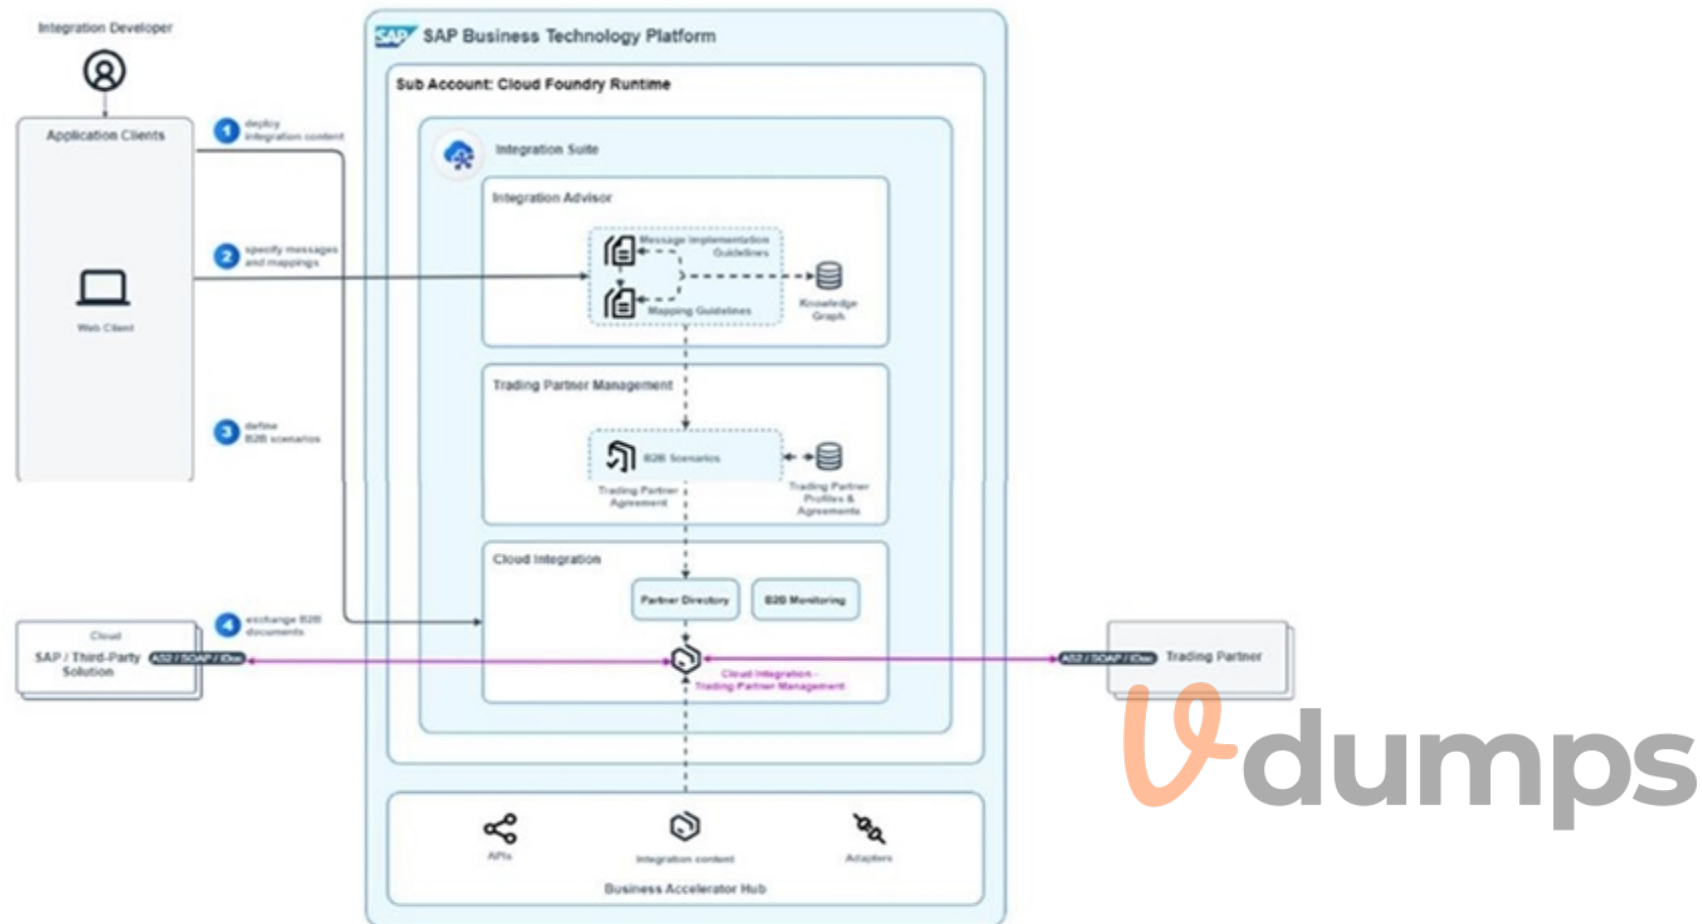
Integration Developer

Application Clients

Web Client

1 deploy integration content

2 specify messages and mappings

3 define B2B scenarios

4 exchange B2B documents

SAP SAP Business Technology Platform

Sub Account: Cloud Foundry Runtime

Integration Suite

Integration Advisor

Message Implementation Guidelines

Mapping Guidelines

Knowledge Graph

Trading Partner Management

B2B Scenarios

Trading Partner Agreement

Trading Partner Profiles & Agreements

Cloud Integration

Partner Directory

B2B Monitoring

Cloud Integration - Trading Partner Management

Cloud

SAP / Third-Party Solution

AS2 / SOAP / IDoc

AS2 / SOAP / IDoc

Trading Partner

APIs

Integration content

Adapters

Business Accelerator Hub

vdumps